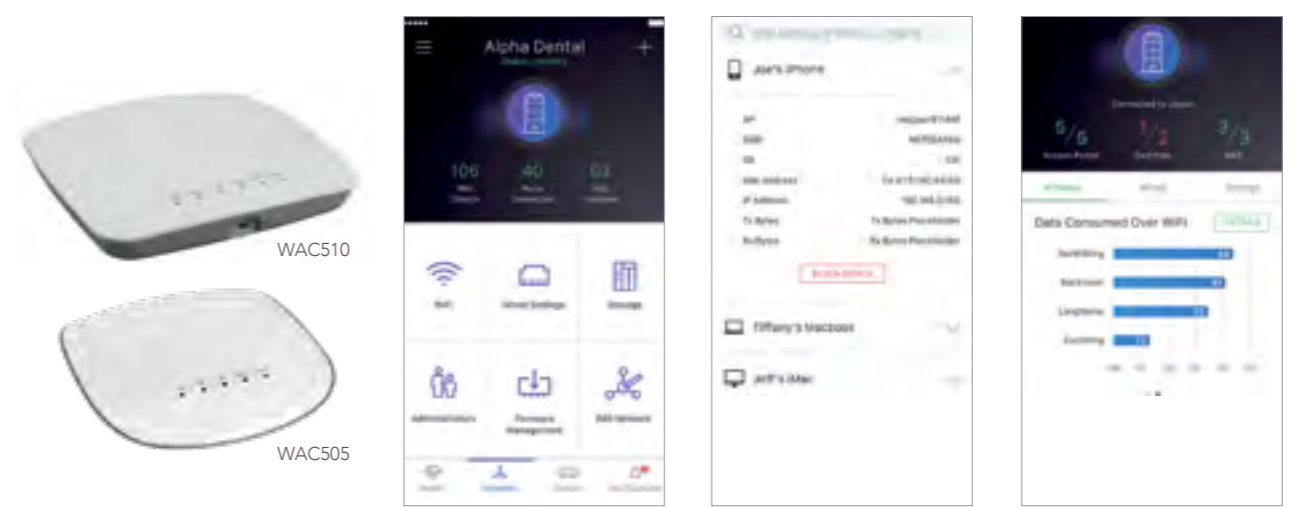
WAC510

WAC505

Alpha Dental

106

40

03

WiFi

Wired Settings

Storage

Administrators

Firmware Management

Edit Network

Joe's iPhone

AP

SSID

RX

MAC Address

IP Address

Tx Bytes

Tx Bytes Placeholder

Rx Bytes

Rx Bytes Placeholder

BLOCK DEVICE

Tiffany's MacBook

Jeff's iMac

$^5/_5$

$^1/_2$

$^3/_3$

Data Consumed Over WiFi

DETAILS

Backroom

LongName

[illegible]